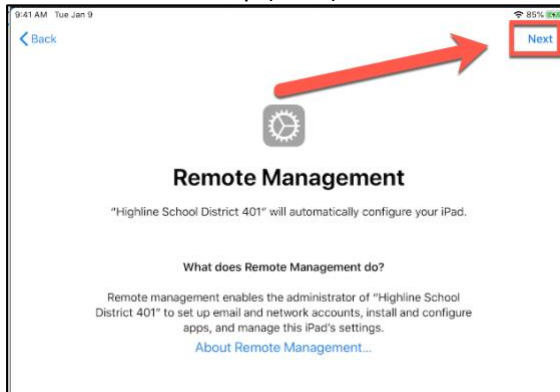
9:41 AM Tue Jan 9

85%

Back

Next

Remote Management

"Highline School District 401" will automatically configure your iPad.

What does Remote Management do?

Remote management enables the administrator of "Highline School District 401" to set up email and network accounts, install and configure apps, and manage this iPad's settings.

About Remote Management...